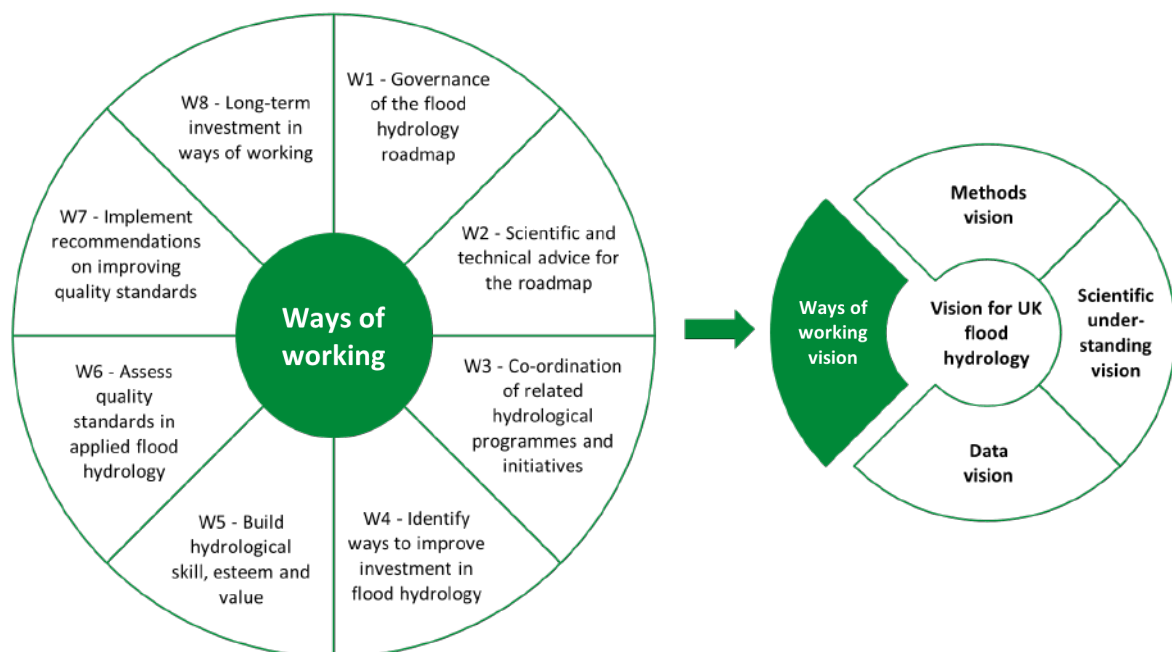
Ways of working

W1 - Governance of the flood hydrology roadmap

W2 - Scientific and technical advice for the roadmap

W3 - Co-ordination of related hydrological programmes and initiatives

W4 - Identify ways to improve investment in flood hydrology

W5 - Build hydrological skill, esteem and value

W6 - Assess quality standards in applied flood hydrology

W7 - Implement recommendations on improving quality standards

W8 - Long-term investment in ways of working

Methods vision

Scientific understanding vision

Data vision

Ways of working vision

Vision for UK flood hydrology